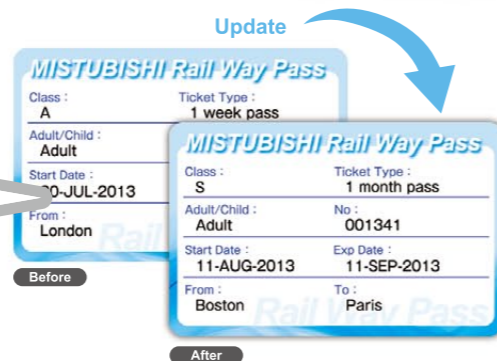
Update

MISTUBISHI Rail Way Pass
Class :
A
Ticket Type :
1 week pass
Adult/Child :
Adult
Start Date :
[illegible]0-JUL-2013
From :
London
Rail

Before

MISTUBISHI Rail Way Pass
Class :
S
Ticket Type :
1 month pass
Adult/Child :
Adult
No :
001341
Start Date :
11-AUG-2013
Exp Date :
11-SEP-2013
From :
Boston
To :
Paris
Rail Way Pass

After